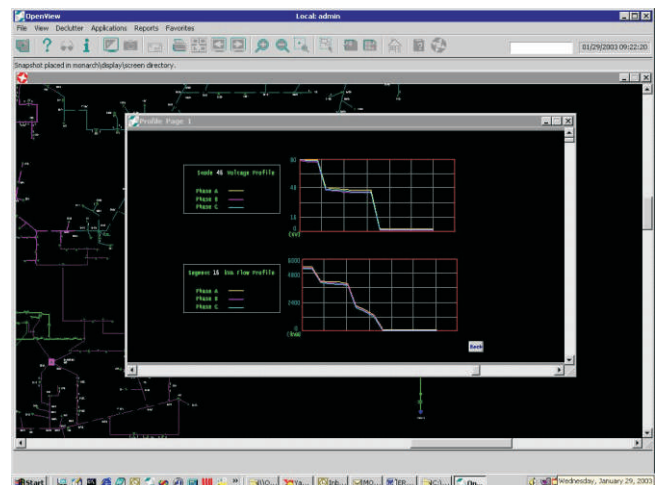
OpenView

Local: admin

File View Declutter Applications Reports Favorites

01/29/2003 09:22:20

Snapshot placed in monarch\display\screen directory.

Profile Page 1

Snode 46 Voltage Profile

Phase A

Phase B

Phase C

Segment 16 Bus Flow Profile

Phase A

Phase B

Phase C

Back

Start

Wednesday, January 29, 2003